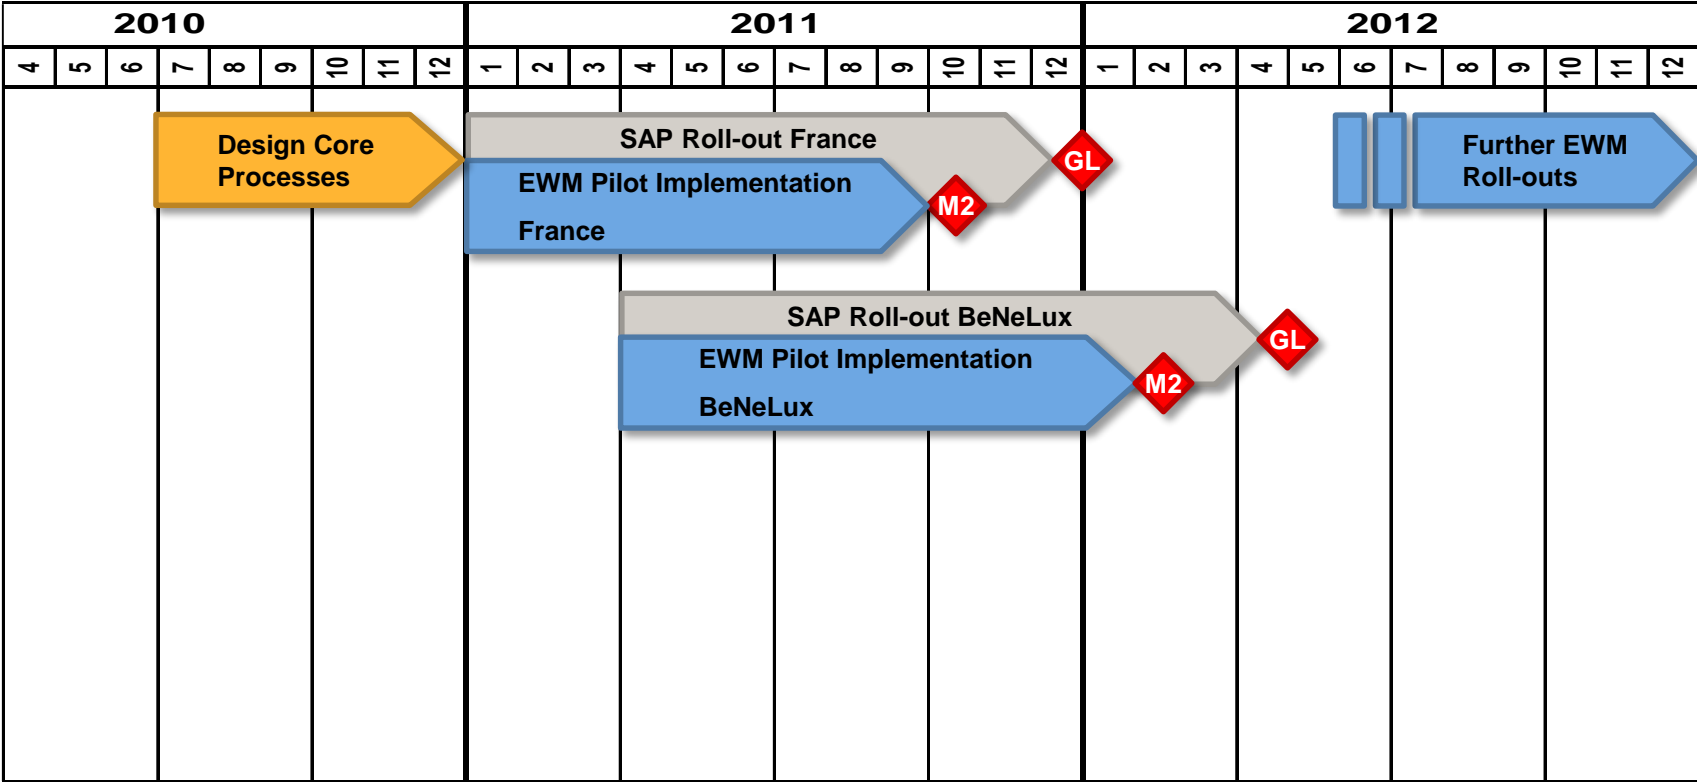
| 2010 | | | | | | | | | 2011 | | | | | | | | | | | | 2012 | | | | | | | | | | | |
|---|---|---|---|---|---|---|---|---|---|---|---|---|---|---|---|---|---|---|---|---|---|---|---|---|---|---|---|---|---|---|---|---|
| 4 | 5 | 6 | 7 | 8 | 9 | 10 | 11 | 12 | 1 | 2 | 3 | 4 | 5 | 6 | 7 | 8 | 9 | 10 | 11 | 12 | 1 | 2 | 3 | 4 | 5 | 6 | 7 | 8 | 9 | 10 | 11 | 12 |

Design Core Processes

SAP Roll-out France

EWM Pilot Implementation France

GL

M2

Further EWM Roll-outs

SAP Roll-out BeNeLux

EWM Pilot Implementation BeNeLux

GL

M2